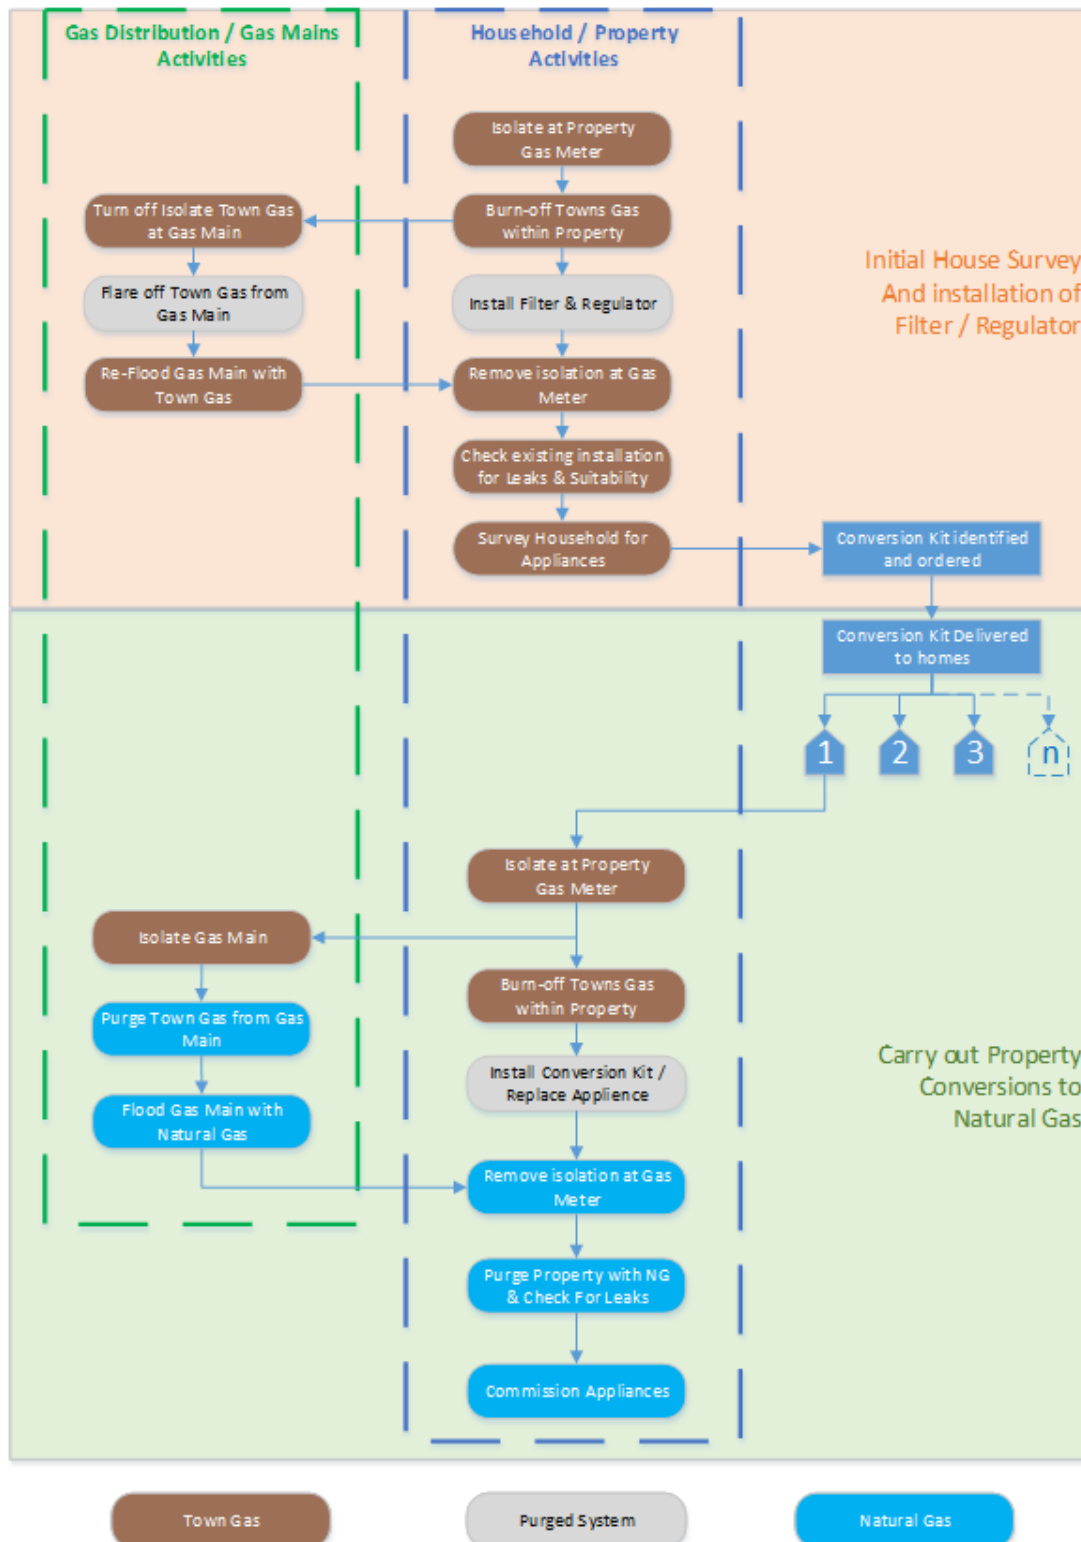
Gas Distribution / Gas Mains Activities

Household / Property Activities

Isolate at Property Gas Meter

Burn-off Towns Gas within Property

Turn off Isolate Town Gas at Gas Main

Flare off Town Gas from Gas Main

Install Filter & Regulator

Re-Flood Gas Main with Town Gas

Remove isolation at Gas Meter

Check existing installation for Leaks & Suitability

Survey Household for Appliances

Conversion Kit identified and ordered

Initial House Survey And installation of Filter / Regulator

Conversion Kit Delivered to homes

1

2

3

n

Isolate at Property Gas Meter

Isolate Gas Main

Burn-off Towns Gas within Property

Purge Town Gas from Gas Main

Install Conversion Kit / Replace Applience

Flood Gas Main with Natural Gas

Carry out Property Conversions to Natural Gas

Remove isolation at Gas Meter

Purge Property with NG & Check For Leaks

Commission Appliances

Town Gas

Purged System

Natural Gas